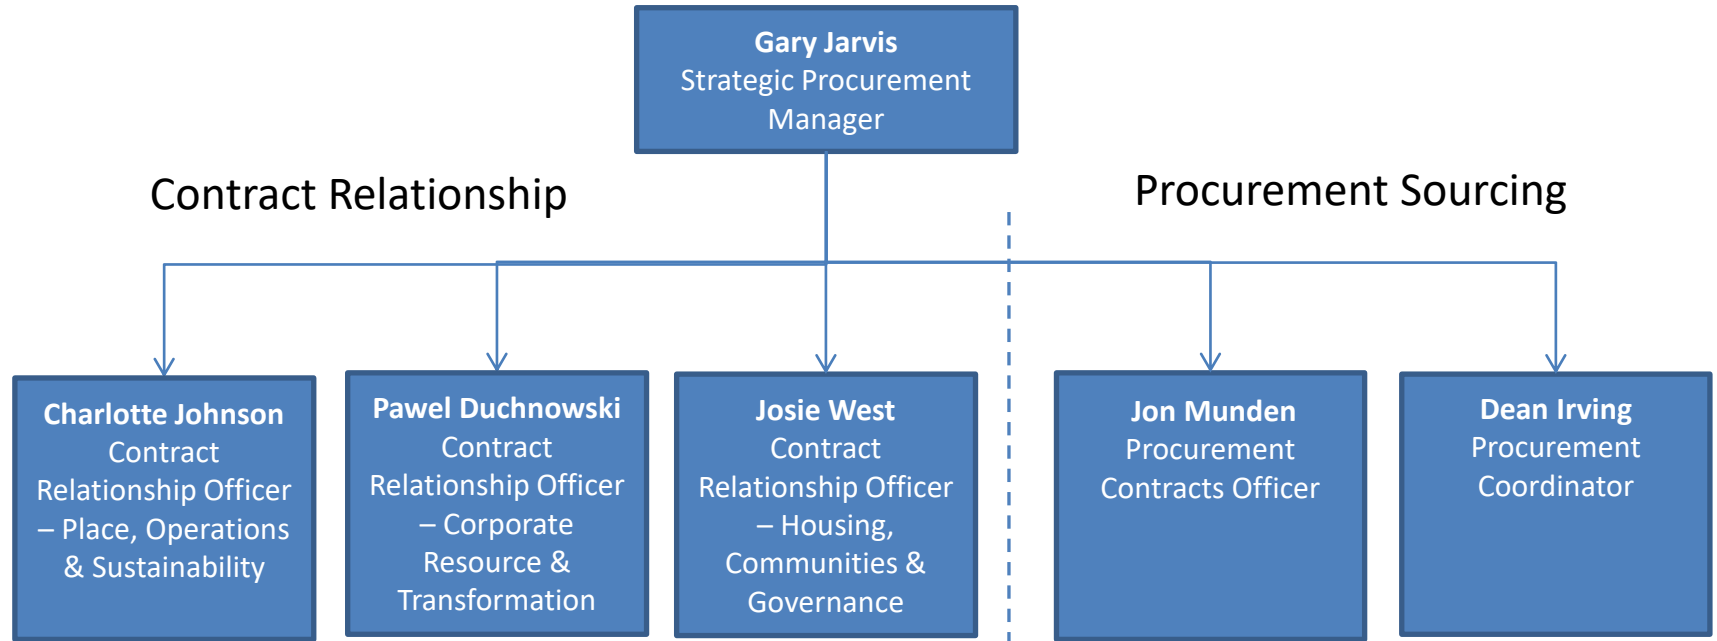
**Gary Jarvis**
Strategic Procurement Manager

Contract Relationship

Procurement Sourcing

**Charlotte Johnson**
Contract Relationship Officer – Place, Operations & Sustainability

**Pawel Duchnowski**
Contract Relationship Officer – Corporate Resource & Transformation

**Josie West**
Contract Relationship Officer – Housing, Communities & Governance

**Jon Munden**
Procurement Contracts Officer

**Dean Irving**
Procurement Coordinator